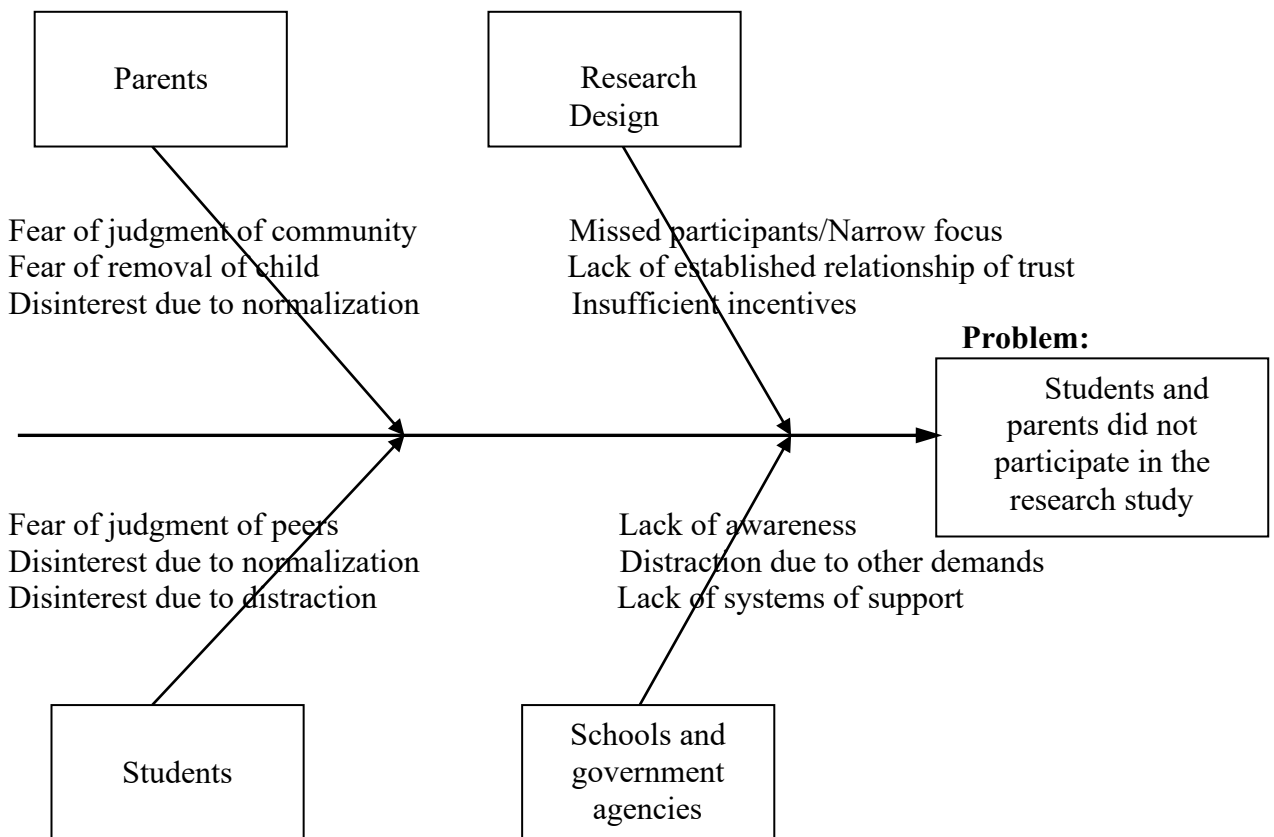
Parents

Research Design

Fear of judgment of community
Fear of removal of child
Disinterest due to normalization

Missed participants/Narrow focus
Lack of established relationship of trust
Insufficient incentives

**Problem:**

Students and parents did not participate in the research study

Fear of judgment of peers
Disinterest due to normalization
Disinterest due to distraction

Lack of awareness
Distraction due to other demands
Lack of systems of support

Students

Schools and government agencies